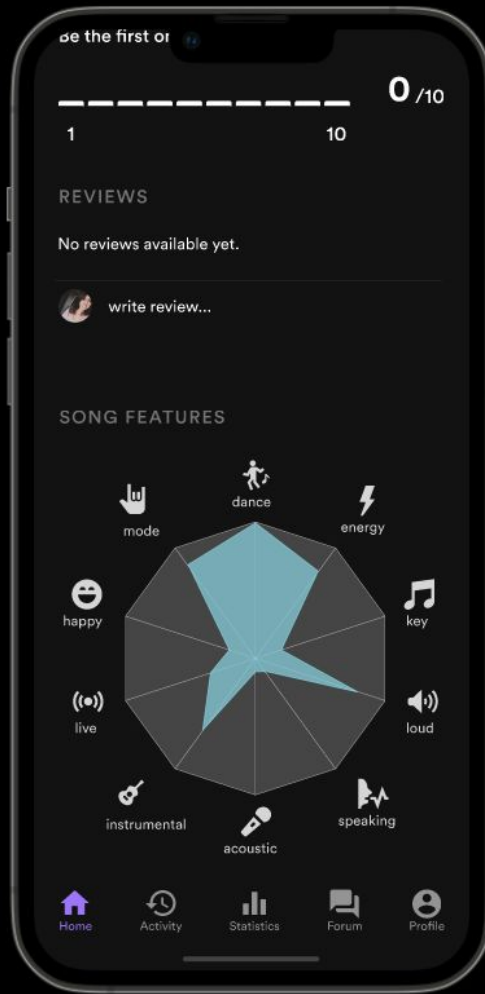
Be the first or

0 /10

1

10

REVIEWS

No reviews available yet.

write review...

SONG FEATURES

dance

energy

key

loud

speaking

acoustic

instrumental

live

happy

mode

Home

Activity

Statistics

Forum

Profile